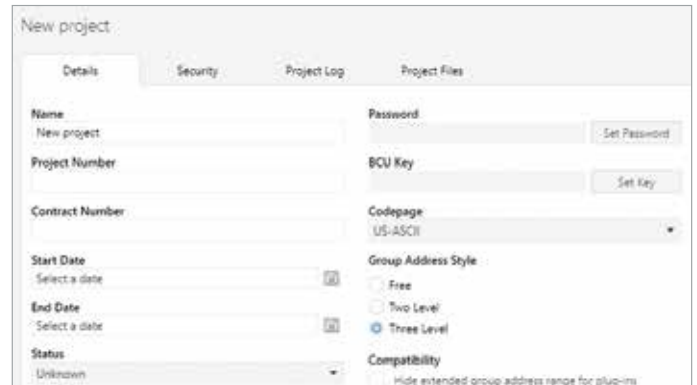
New project

Details | Security | Project Log | Project Files

Name
New project

Project Number

Contract Number

Start Date
Select a date

End Date
Select a date

Status
Unknown

Password
Set Password

BCU Key
Set Key

Codepage
US-ASCII

Group Address Style
Free
Two Level
Three Level

Compatibility
Hide extended group address range for plug-ins